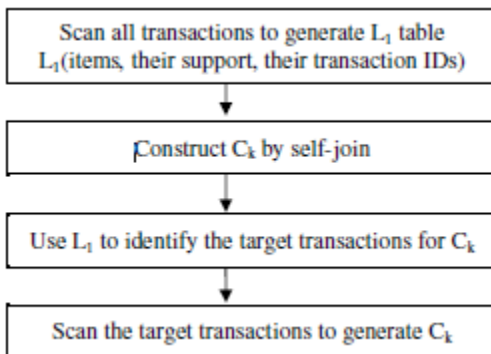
Scan all transactions to generate $L_1$ table $L_1$(items, their support, their transaction IDs)

Construct $C_k$ by self-join

Use $L_1$ to identify the target transactions for $C_k$

Scan the target transactions to generate $C_k$